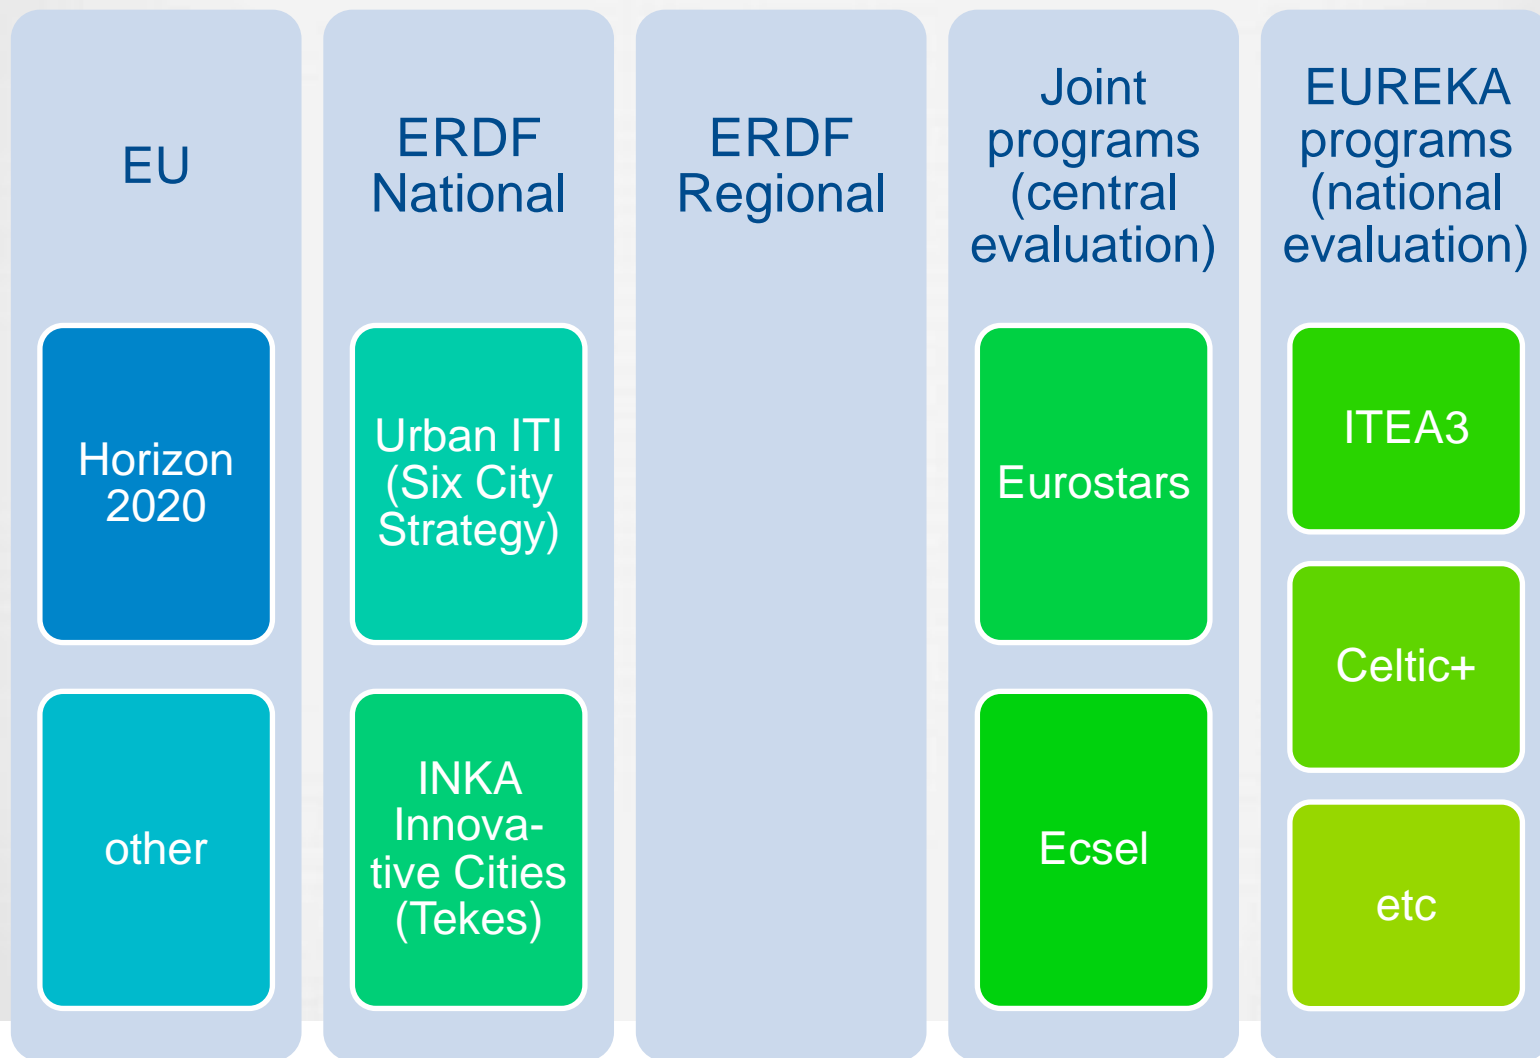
EU

Horizon 2020

other

ERDF National

Urban ITI (Six City Strategy)

INKA Innovative Cities (Tekes)

ERDF Regional

Joint programs (central evaluation)

Eurostars

Ecsel

EUREKA programs (national evaluation)

ITEA3

Celtic+

etc